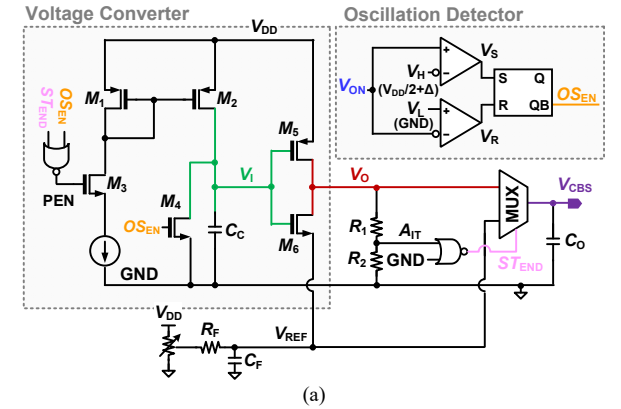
Voltage Converter

Oscillation Detector

$V_{DD}$

$OS_{EN}$

$ST_{END}$

$M_1$

$M_2$

PEN

$M_3$

$M_5$

$V_I$

$M_4$

$OS_{EN}$

$C_C$

$M_6$

GND

$V_{ON}$

$V_H$

$(V_{DD}/2+\Delta)$

$V_L$

(GND)

+

−

+

−

$V_S$

$V_R$

S

Q

R

QB

$OS_{EN}$

$V_O$

MUX

$V_{CBS}$

$R_1$

$A_{IT}$

$R_2$

GND

$ST_{END}$

$C_O$

$V_{DD}$

$R_F$

$V_{REF}$

$C_F$

(a)